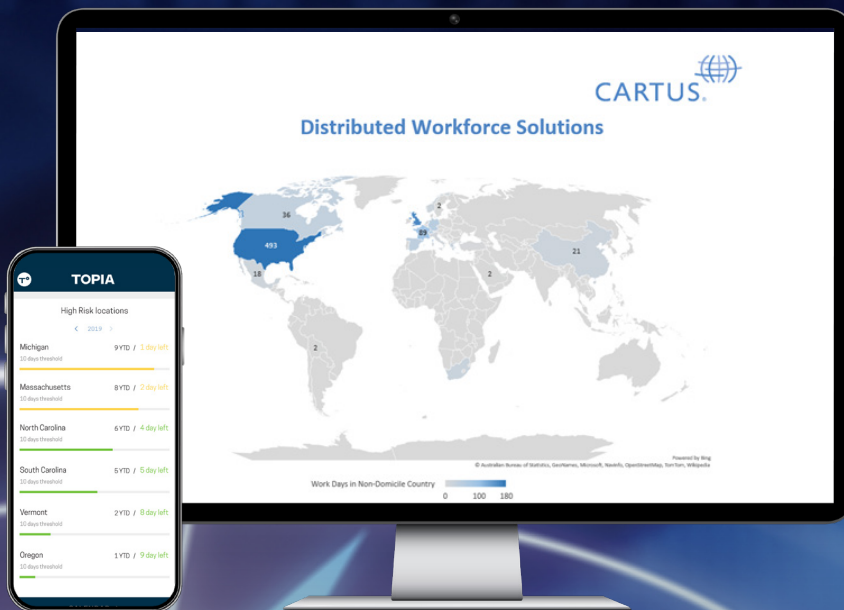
CARTUS

Distributed Workforce Solutions

36

2

493

69

18

2

21

2

Powered by Bing
© Australian Bureau of Statistics, GeoNames, Microsoft, Navinfo, OpenStreetMap, TomTom, Wikipedia

Work Days in Non-Domicile Country

0 100 180

TOPIA

High Risk locations

< 2019 >

Michigan 9 YTD / 1 day left
10 days threshold

Massachusetts 8 YTD / 2 day left
10 days threshold

North Carolina 6 YTD / 4 day left
10 days threshold

South Carolina 5 YTD / 5 day left
10 days threshold

Vermont 2 YTD / 8 day left
10 days threshold

Oregon 1 YTD / 9 day left
10 days threshold